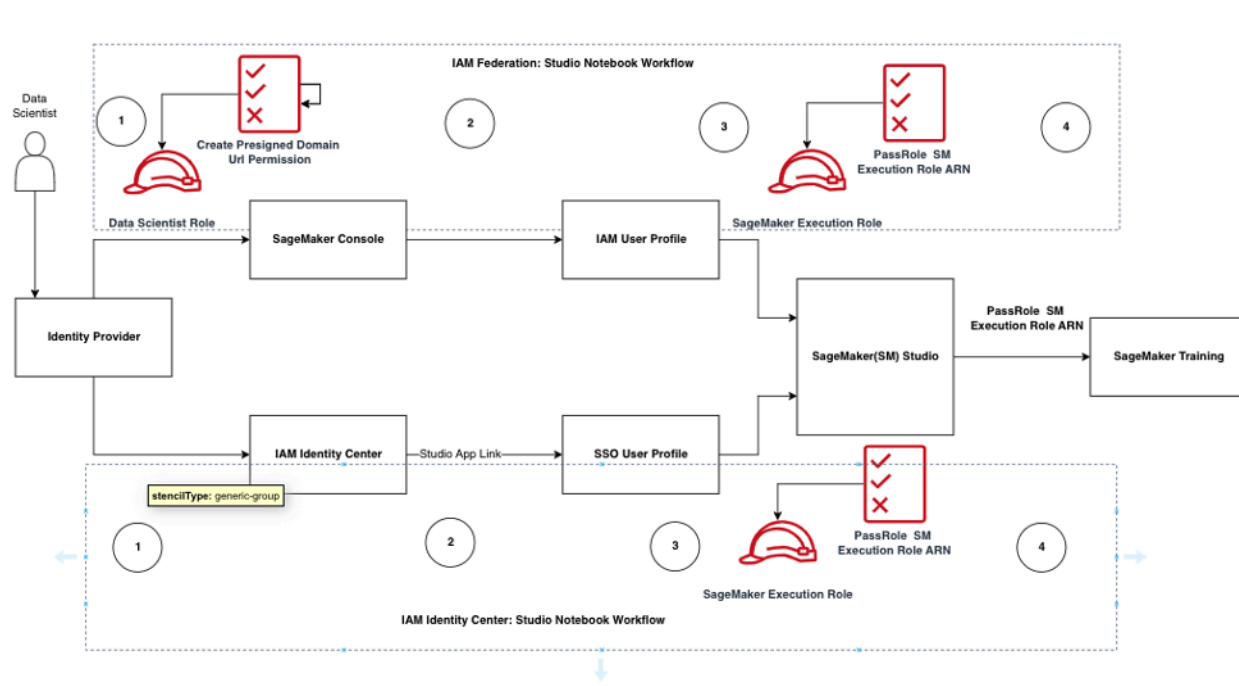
IAM Federation: Studio Notebook Workflow

Data Scientist

1

Create Presigned Domain Url Permission

2

3

PassRole SM Execution Role ARN

4

Data Scientist Role

SageMaker Console

IAM User Profile

SageMaker Execution Role

Identity Provider

SageMaker(SM) Studio

PassRole SM Execution Role ARN

SageMaker Training

IAM Identity Center

Studio App Link

SSO User Profile

stencilType: generic-group

1

2

3

PassRole SM Execution Role ARN

4

SageMaker Execution Role

IAM Identity Center: Studio Notebook Workflow